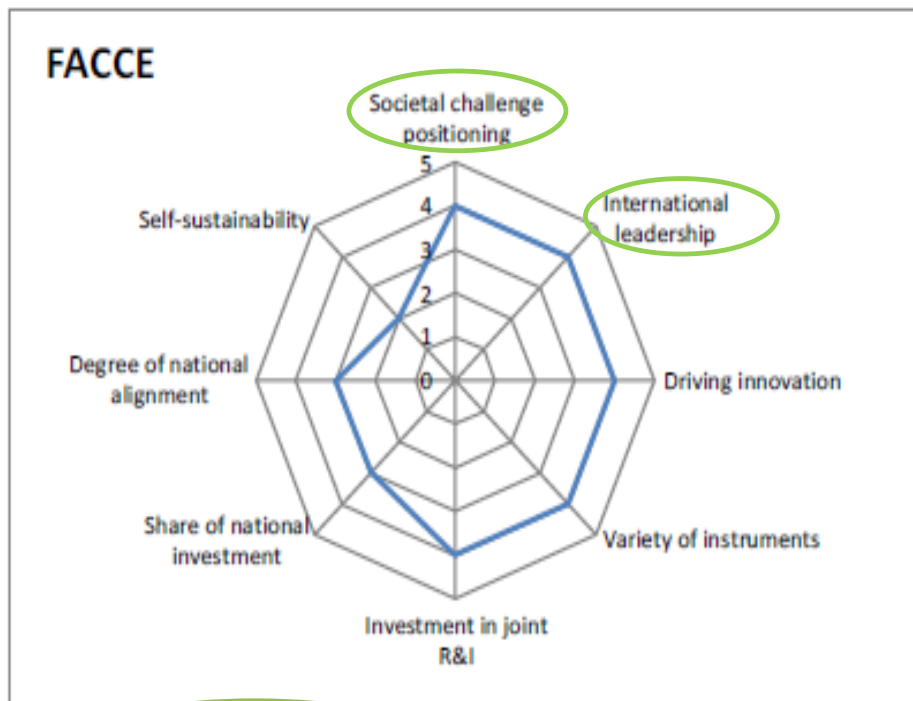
FACCE

Societal challenge positioning

5
4
3
2
1
0

International leadership

Self-sustainability

Degree of national alignment

Driving innovation

Share of national investment

Variety of instruments

Investment in joint R&I